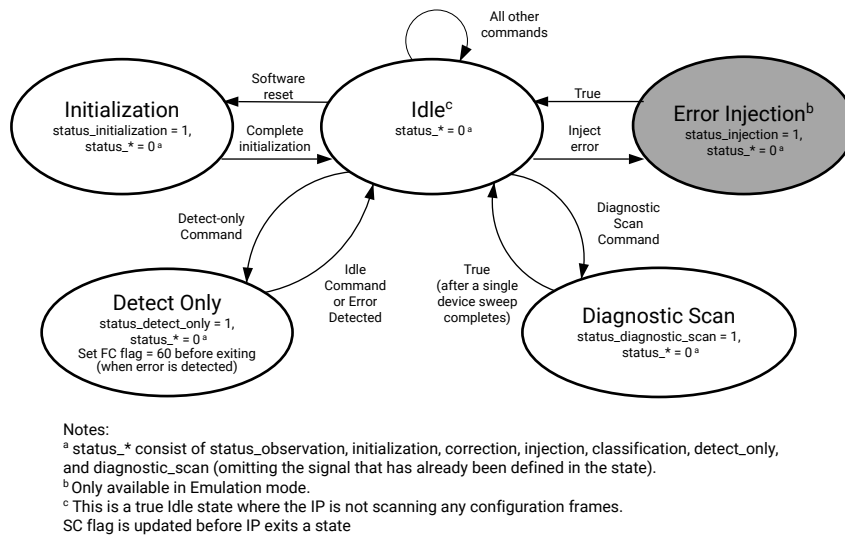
All other commands

Software reset

Initialization
status_initialization = 1,
status_* = 0 $^{a}$

Complete initialization

Idle$^{c}$
status_* = 0 $^{a}$

True

Inject error

Error Injection$^{b}$
status_injection = 1,
status_* = 0 $^{a}$

Detect-only Command

Idle Command or Error Detected

True (after a single device sweep completes)

Diagnostic Scan Command

Detect Only
status_detect_only = 1,
status_* = 0 $^{a}$
Set FC flag = 60 before exiting (when error is detected)

Diagnostic Scan
status_diagnostic_scan = 1,
status_* = 0 $^{a}$

Notes:
$^{a}$ status_* consist of status_observation, initialization, correction, injection, classification, detect_only, and diagnostic_scan (omitting the signal that has already been defined in the state).
$^{b}$ Only available in Emulation mode.
$^{c}$ This is a true Idle state where the IP is not scanning any configuration frames.
SC flag is updated before IP exits a state